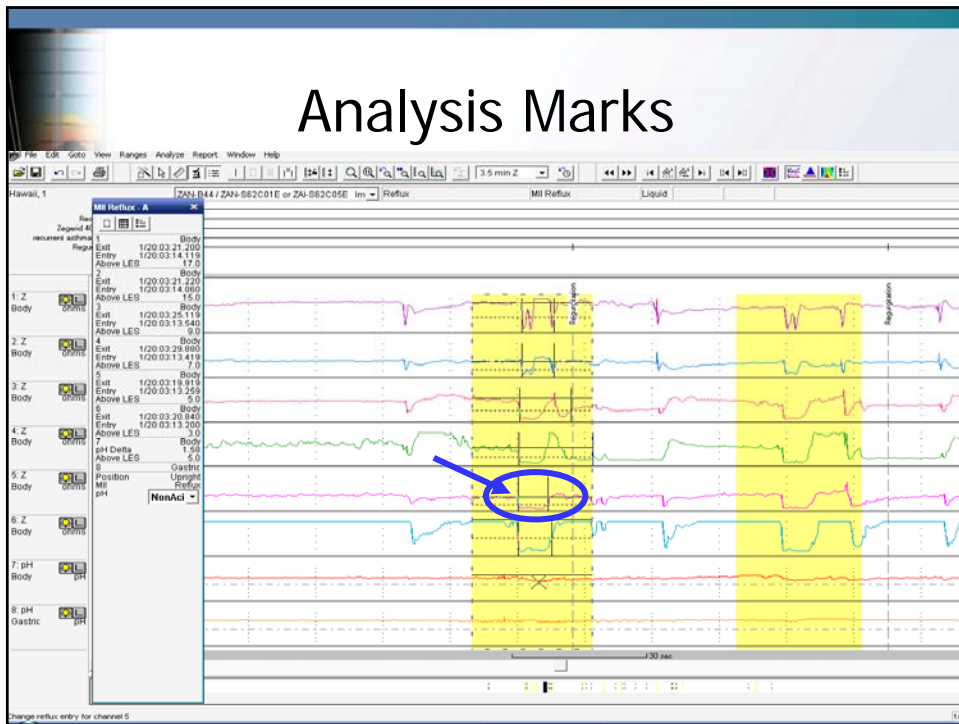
Analysis Marks

File Edit Goto View Ranges Analyze Report Window Help

3.5 min Z

Hawaii, 1

ZAN-B44 / ZAN-S62C01E or ZAI-S62C05E Im Reflux

MII Reflux

Liquid

MII Reflux - A

Rec
Zegerid 40
recurrent asthma
Regu

1 Body
Exit 1/20:03:21.200
Entry 1/20:03:14.119
Above LES 17.0
2 Body
Exit 1/20:03:21.220
Entry 1/20:03:14.060
Above LES 15.0
3 Body
Exit 1/20:03:25.119
Entry 1/20:03:13.540
Above LES 9.0
4 Body
Exit 1/20:03:29.880
Entry 1/20:03:13.419
Above LES 7.0
5 Body
Exit 1/20:03:19.919
Entry 1/20:03:13.259
Above LES 5.0
6 Body
Exit 1/20:03:20.840
Entry 1/20:03:13.200
Above LES 3.0
7 Body
pH Delta 1.58
Above LES 5.0
8 Gastric
Position Upright
MII Reflux
pH NonAci

1: Z Body ohms
2: Z Body ohms
3: Z Body ohms
4: Z Body ohms
5: Z Body ohms
6: Z Body ohms
7: pH Body pH
8: pH Gastric pH

Regurgitation
Regurgitation

30 sec

Change reflux entry for channel 5